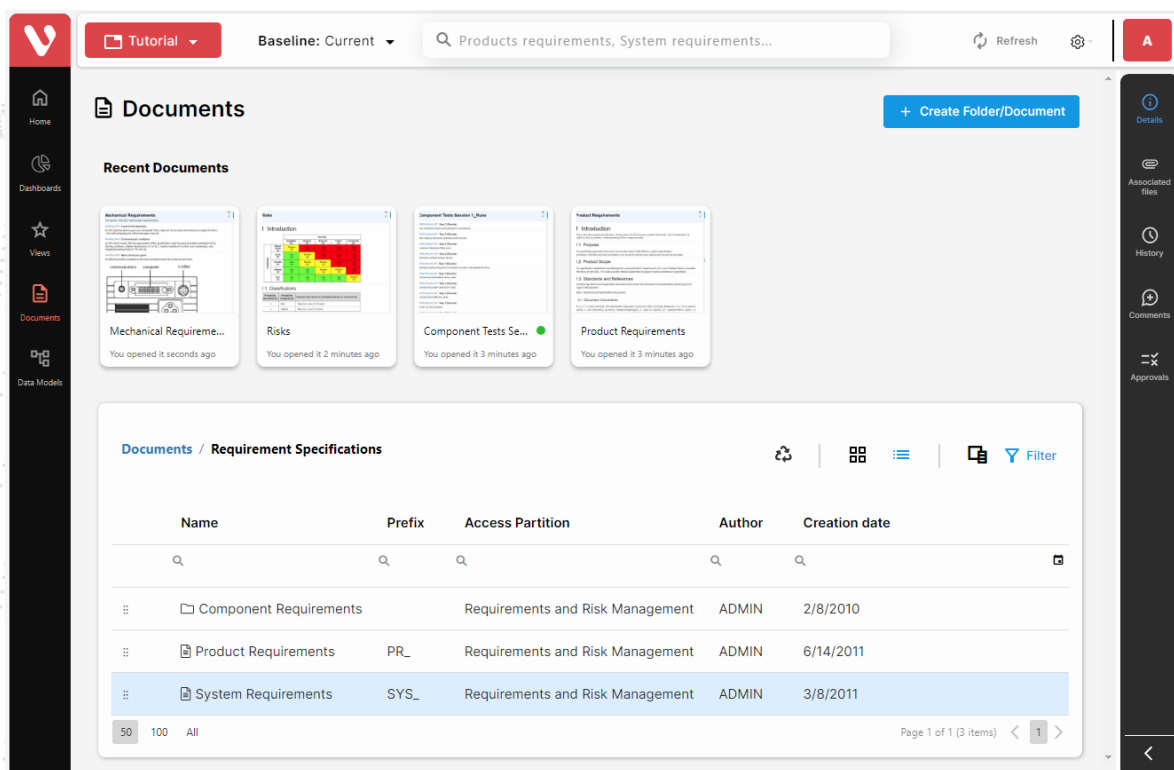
Tutorial

Baseline: Current

Products requirements, System requirements...

Refresh

A

Home

Dashboards

Views

Documents

Data Models

Documents

Create Folder/Document

Recent Documents

Mechanical Requireme...
You opened it seconds ago

Risks
You opened it 2 minutes ago

Component Tests Se...
You opened it 3 minutes ago

Product Requirements
You opened it 3 minutes ago

Documents / Requirement Specifications

Filter

| Name | Prefix | Access Partition | Author | Creation date |
|---|---|---|---|---|
| Component Requirements | | Requirements and Risk Management | ADMIN | 2/8/2010 |
| Product Requirements | PR_ | Requirements and Risk Management | ADMIN | 6/14/2011 |
| System Requirements | SYS_ | Requirements and Risk Management | ADMIN | 3/8/2011 |

50 100 All

Page 1 of 1 (3 items) 1

Details

Associated files

History

Comments

Approvals